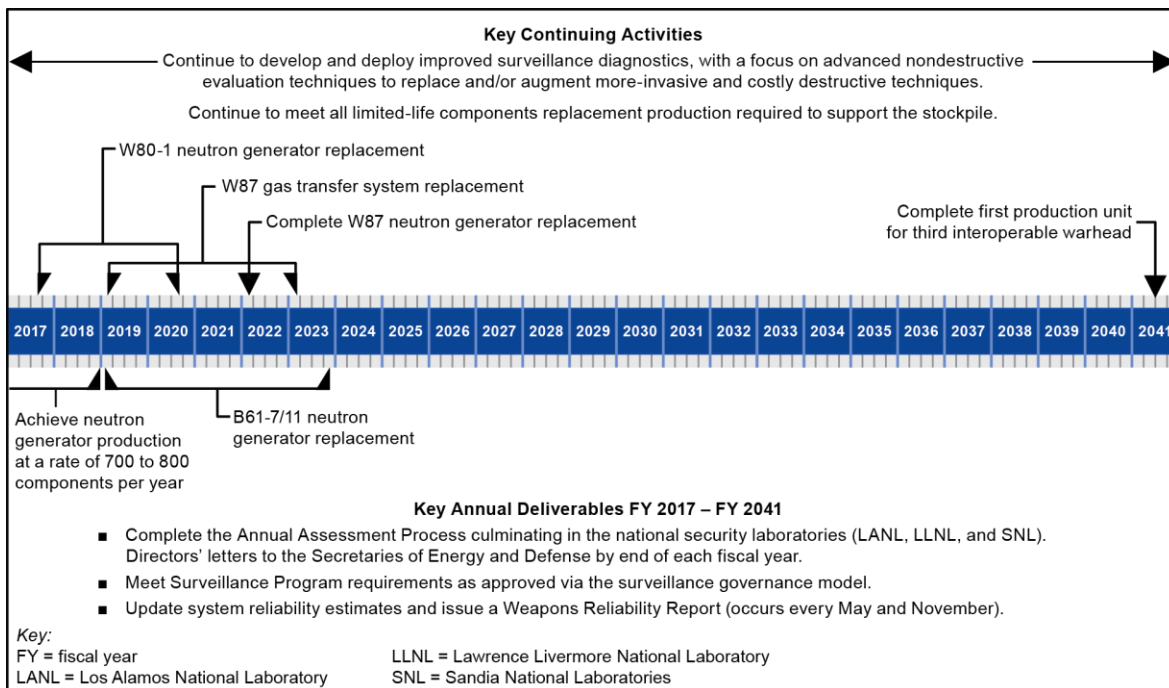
Key Continuing Activities

Continue to develop and deploy improved surveillance diagnostics, with a focus on advanced nondestructive evaluation techniques to replace and/or augment more-invasive and costly destructive techniques.

Continue to meet all limited-life components replacement production required to support the stockpile.

W80-1 neutron generator replacement

W87 gas transfer system replacement

Complete W87 neutron generator replacement

Complete first production unit for third interoperable warhead

2017 2018 2019 2020 2021 2022 2023 2024 2025 2026 2027 2028 2029 2030 2031 2032 2033 2034 2035 2036 2037 2038 2039 2040 2041

Achieve neutron generator production at a rate of 700 to 800 components per year

B61-7/11 neutron generator replacement

Key Annual Deliverables FY 2017 – FY 2041

■ Complete the Annual Assessment Process culminating in the national security laboratories (LANL, LLNL, and SNL). Directors' letters to the Secretaries of Energy and Defense by end of each fiscal year.

■ Meet Surveillance Program requirements as approved via the surveillance governance model.

■ Update system reliability estimates and issue a Weapons Reliability Report (occurs every May and November).

Key:
FY = fiscal year
LANL = Los Alamos National Laboratory
LLNL = Lawrence Livermore National Laboratory
SNL = Sandia National Laboratories